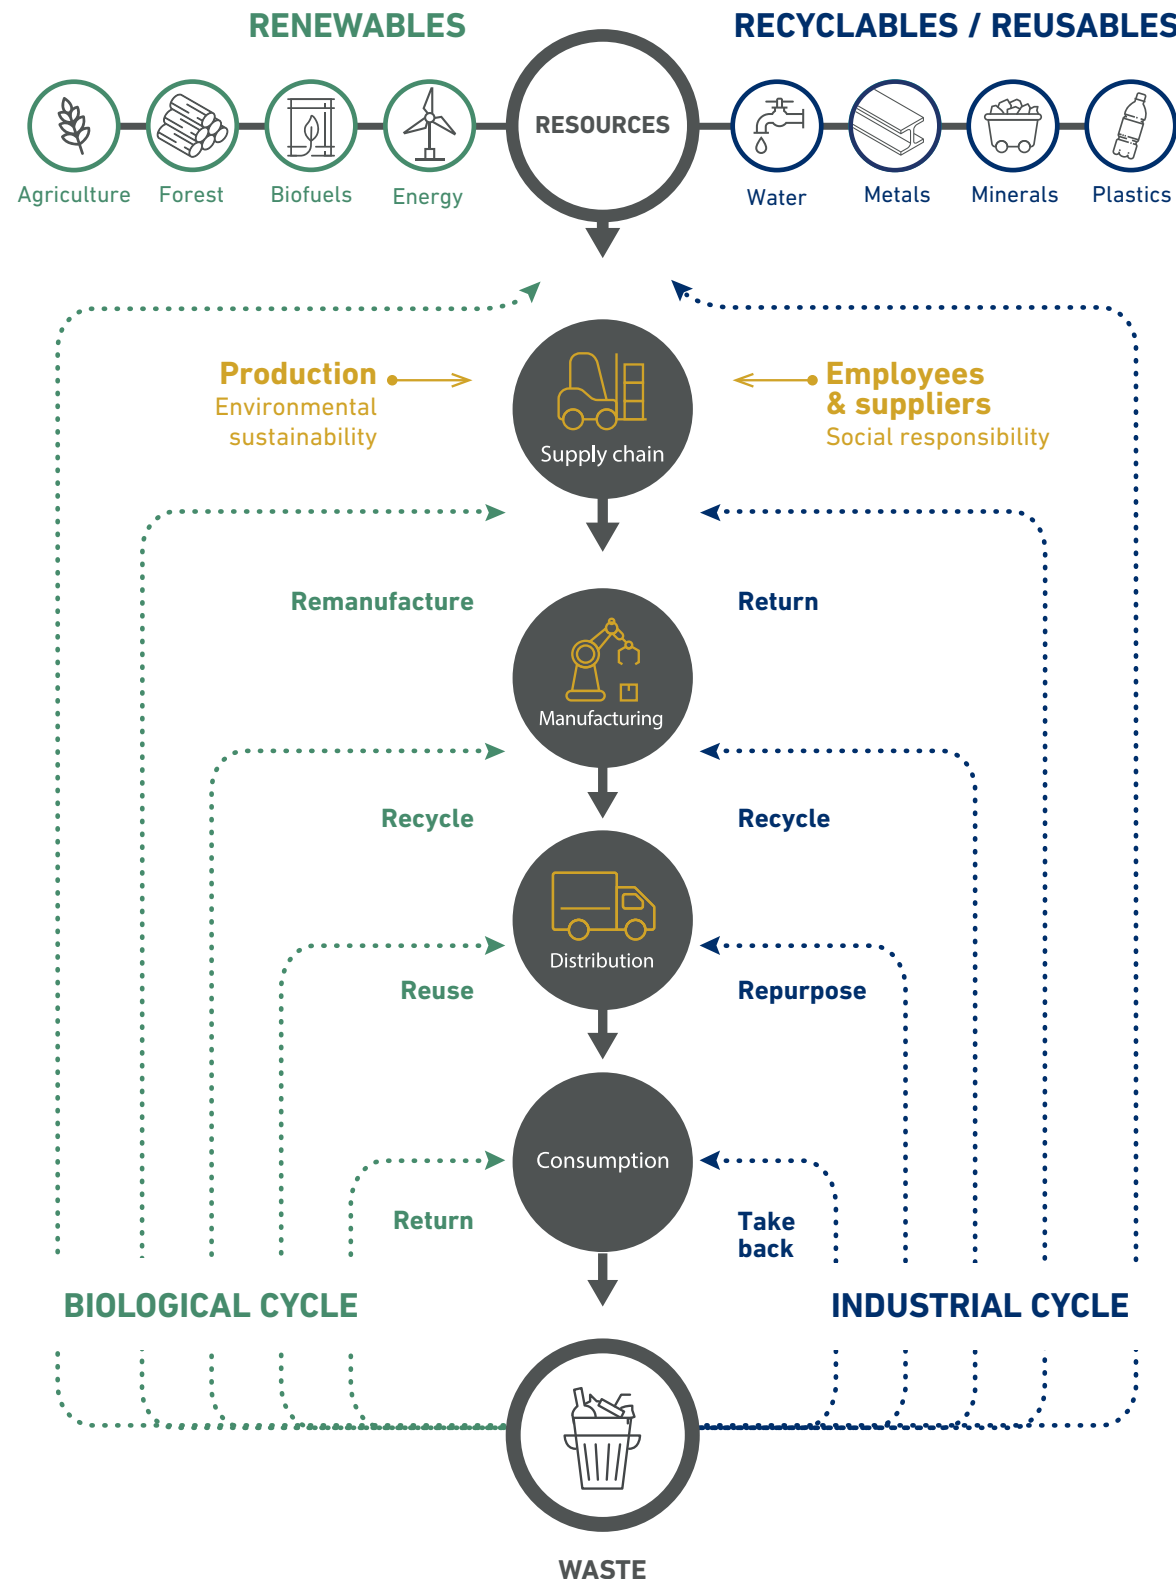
RENEWABLES

RECYCLABLES / REUSABLES

Agriculture

Forest

Biofuels

Energy

RESOURCES

Water

Metals

Minerals

Plastics

Production
Environmental sustainability

Supply chain

Employees & suppliers
Social responsibility

Remanufacture

Return

Manufacturing

Recycle

Recycle

Distribution

Reuse

Repurpose

Consumption

Return

Take back

BIOLOGICAL CYCLE

INDUSTRIAL CYCLE

WASTE